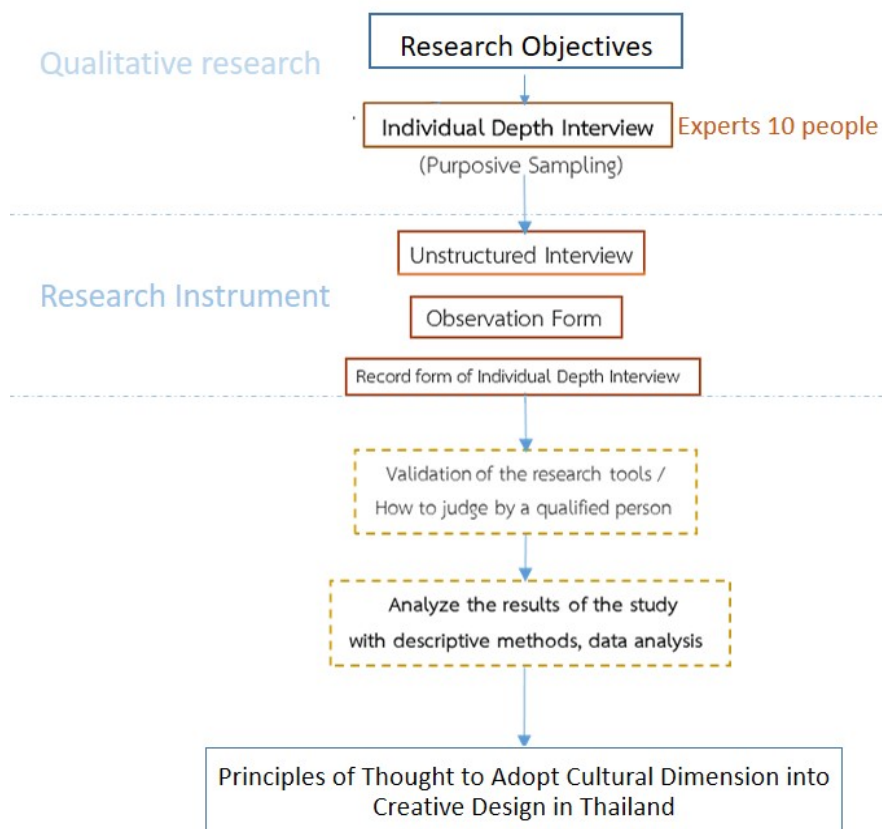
Qualitative research

Research Objectives

Individual Depth Interview

Experts 10 people

(Purposive Sampling)

Research Instrument

Unstructured Interview

Observation Form

Record form of Individual Depth Interview

Validation of the research tools / How to judge by a qualified person

Analyze the results of the study with descriptive methods, data analysis

Principles of Thought to Adopt Cultural Dimension into Creative Design in Thailand